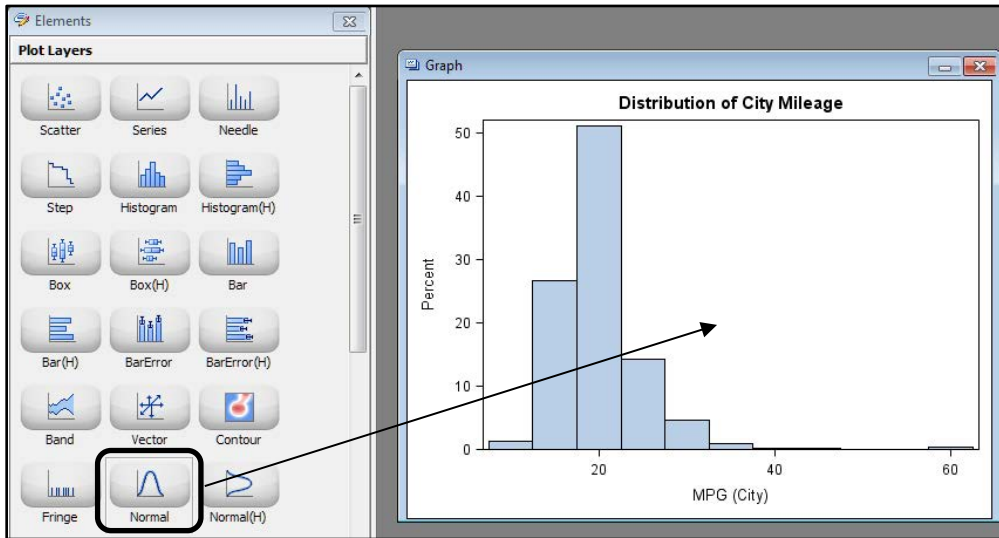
Elements

Plot Layers

Scatter
Series
Needle
Step
Histogram
Histogram(H)
Box
Box(H)
Bar
Bar(H)
BarError
BarError(H)
Band
Vector
Contour
Fringe
Normal
Normal(H)

Graph

Distribution of City Mileage

Percent

50
40
30
20
10
0

20
40
60

MPG (City)